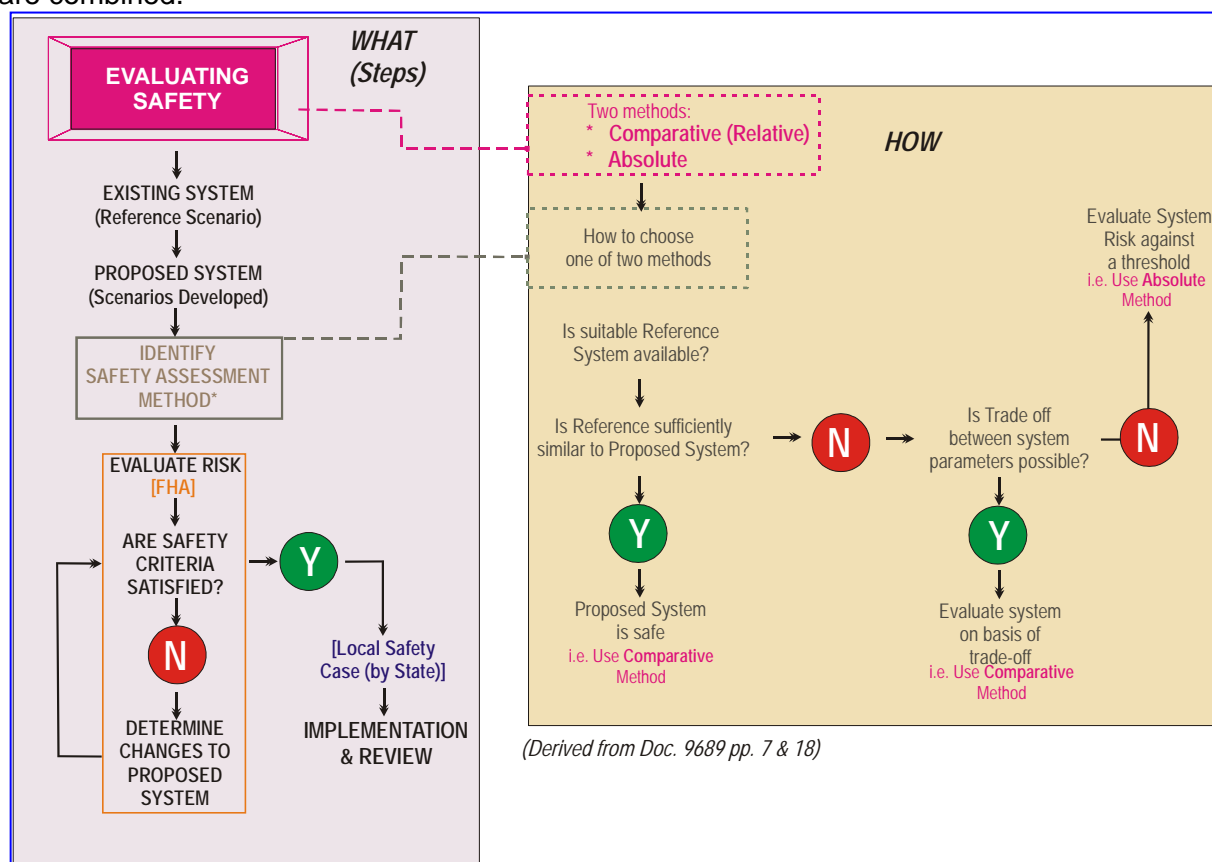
are combined.

WHAT
(Steps)

EVALUATING SAFETY

EXISTING SYSTEM
(Reference Scenario)

PROPOSED SYSTEM
(Scenarios Developed)

IDENTIFY
SAFETY ASSESSMENT
METHOD*

EVALUATE RISK
[FHA]

ARE SAFETY CRITERIA SATISFIED?

Y

N

DETERMINE CHANGES TO PROPOSED SYSTEM

[Local Safety Case (by State)]

IMPLEMENTATION & REVIEW

Two methods:
* Comparative (Relative)
* Absolute

HOW

How to choose one of two methods

Is suitable Reference System available?

Is Reference sufficiently similar to Proposed System?

N

Y

Proposed System is safe
i.e. Use Comparative Method

Is Trade off between system parameters possible?

Y

Evaluate system on basis of trade-off
i.e. Use Comparative Method

N

Evaluate System Risk against a threshold
i.e. Use Absolute Method

(Derived from Doc. 9689 pp. 7 & 18)